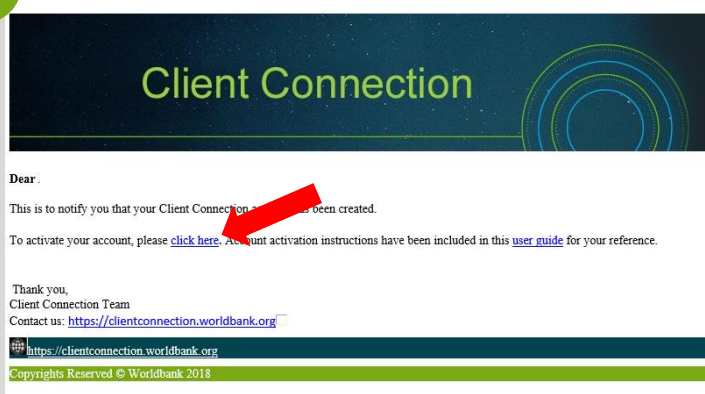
Client Connection

Dear .

This is to notify you that your Client Connection a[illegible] been created.

To activate your account, please click here. Ac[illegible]unt activation instructions have been included in this user guide for your reference.

Thank you,
Client Connection Team
Contact us: https://clientconnection.worldbank.org

https://clientconnection.worldbank.org

Copyrights Reserved © Worldbank 2018